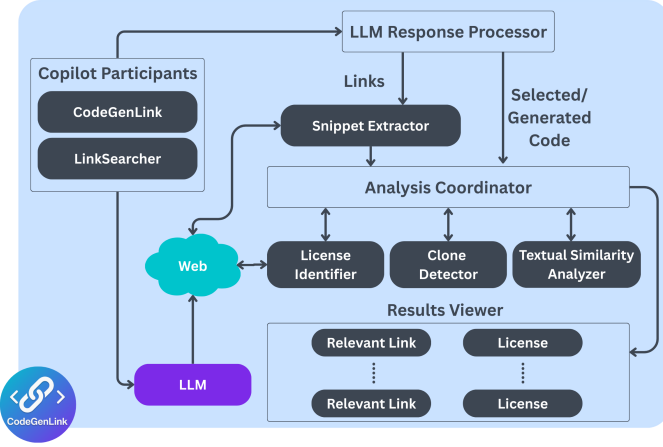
LLM Response Processor

Copilot Participants

CodeGenLink

LinkSearcher

Links

Selected/ Generated Code

Snippet Extractor

Analysis Coordinator

Web

License Identifier

Clone Detector

Textual Similarity Analyzer

Results Viewer

Relevant Link

License

⋮

⋮

Relevant Link

License

LLM

CodeGenLink